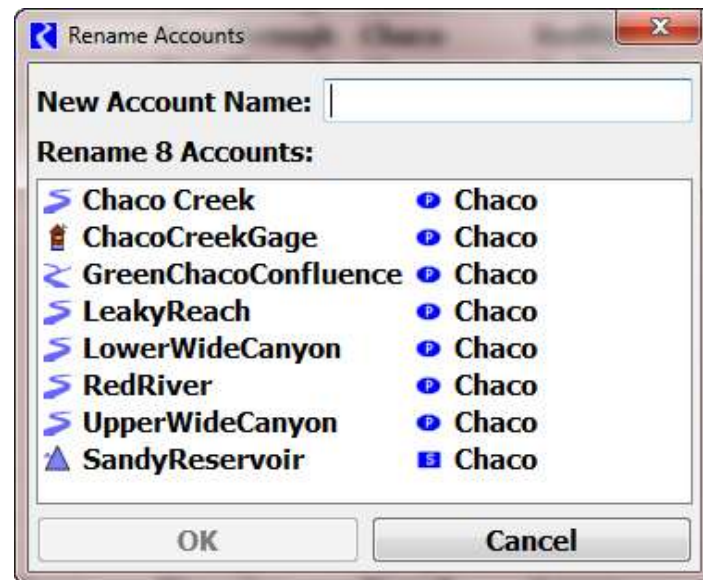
Rename Accounts

New Account Name:

Rename 8 Accounts:

| | |
|---|---|
| Chaco Creek | P Chaco |
| ChacoCreekGage | P Chaco |
| GreenChacoConfluence | P Chaco |
| LeakyReach | P Chaco |
| LowerWideCanyon | P Chaco |
| RedRiver | P Chaco |
| UpperWideCanyon | P Chaco |
| SandyReservoir | S Chaco |

OK

Cancel